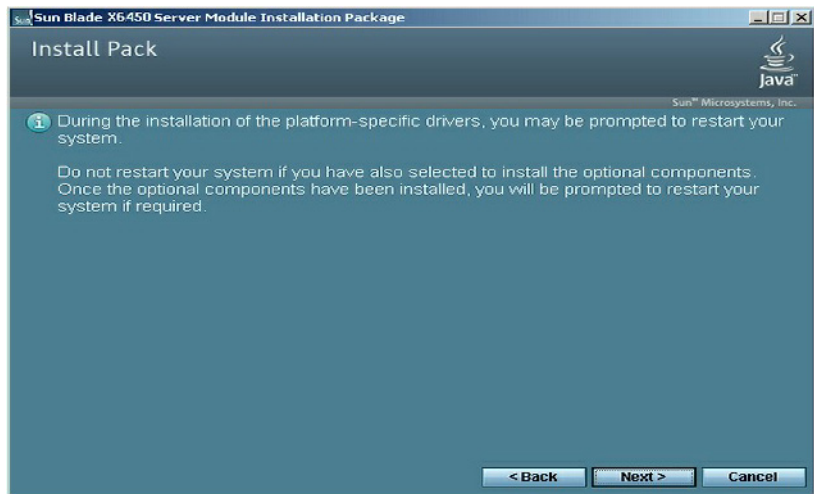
Sun Blade X6450 Server Module Installation Package

Install Pack

Java

Sun™ Microsystems, Inc.

During the installation of the platform-specific drivers, you may be prompted to restart your system.

Do not restart your system if you have also selected to install the optional components. Once the optional components have been installed, you will be prompted to restart your system if required.

< Back Next > Cancel